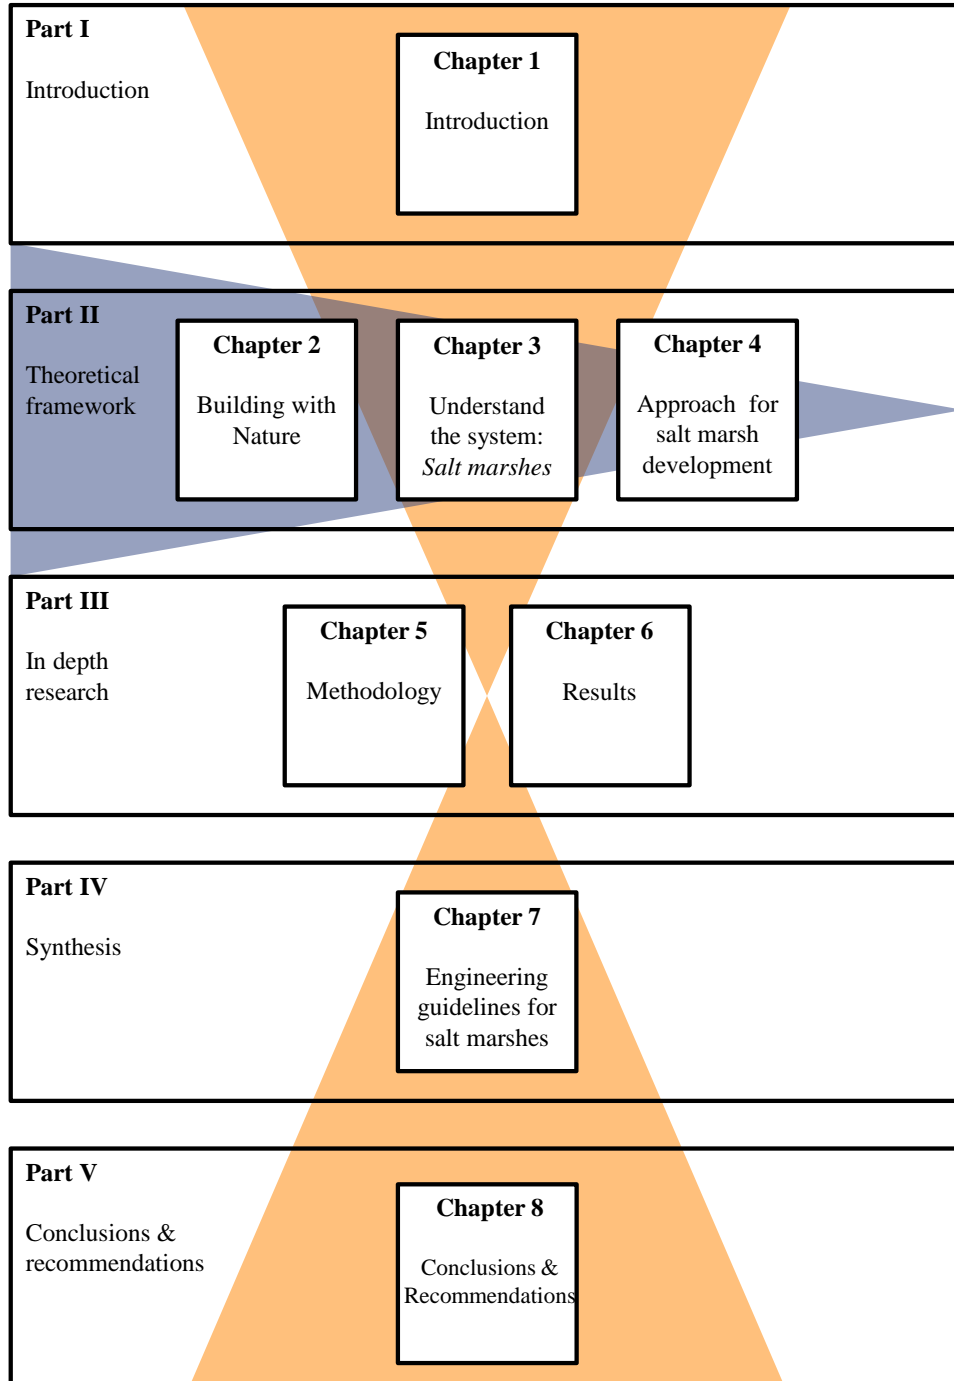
Part I

Introduction

Chapter 1

Introduction

Part II

Theoretical framework

Chapter 2

Building with Nature

Chapter 3

Understand the system: *Salt marshes*

Chapter 4

Approach for salt marsh development

Part III

In depth research

Chapter 5

Methodology

Chapter 6

Results

Part IV

Synthesis

Chapter 7

Engineering guidelines for salt marshes

Part V

Conclusions & recommendations

Chapter 8

Conclusions & Recommendations